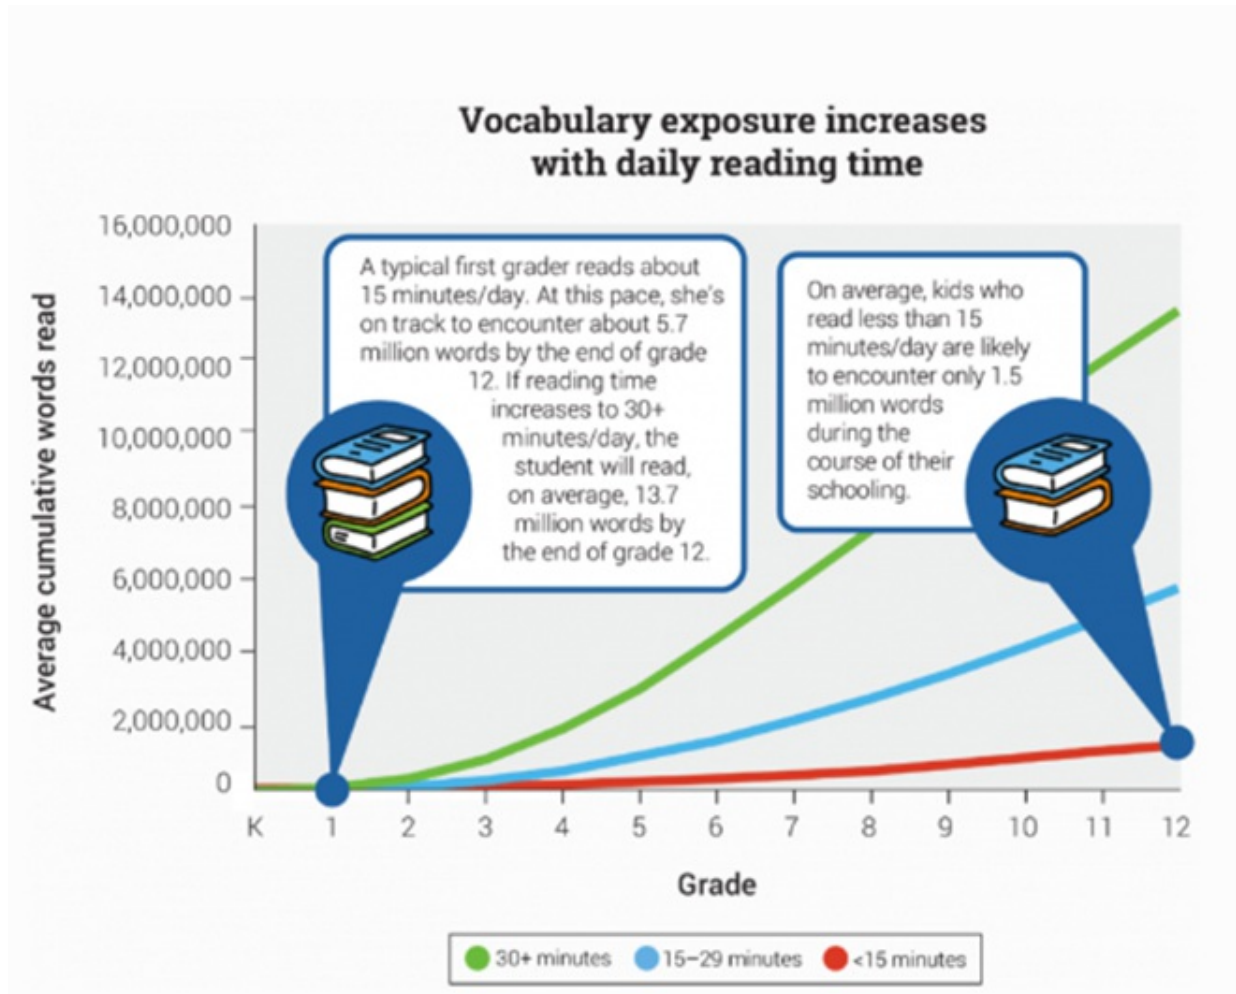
Vocabulary exposure increases with daily reading time

Average cumulative words read

16,000,000
14,000,000
12,000,000
10,000,000
8,000,000
6,000,000
4,000,000
2,000,000
0

A typical first grader reads about 15 minutes/day. At this pace, she's on track to encounter about 5.7 million words by the end of grade 12. If reading time increases to 30+ minutes/day, the student will read, on average, 13.7 million words by the end of grade 12.

On average, kids who read less than 15 minutes/day are likely to encounter only 1.5 million words during the course of their schooling.

K 1 2 3 4 5 6 7 8 9 10 11 12

Grade

30+ minutes 15–29 minutes <15 minutes